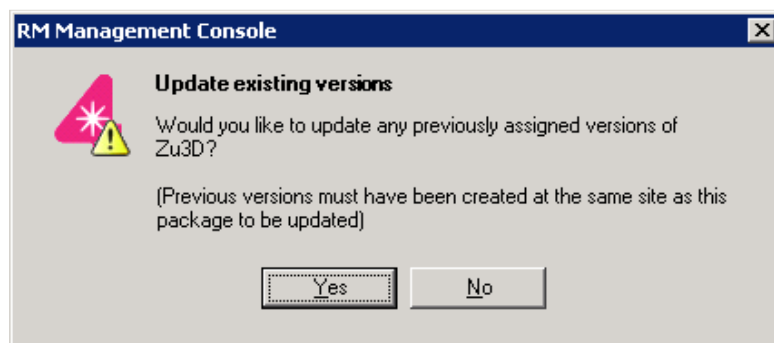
RM Management Console

Update existing versions

Would you like to update any previously assigned versions of Zu3D?

(Previous versions must have been created at the same site as this package to be updated)

Yes

No